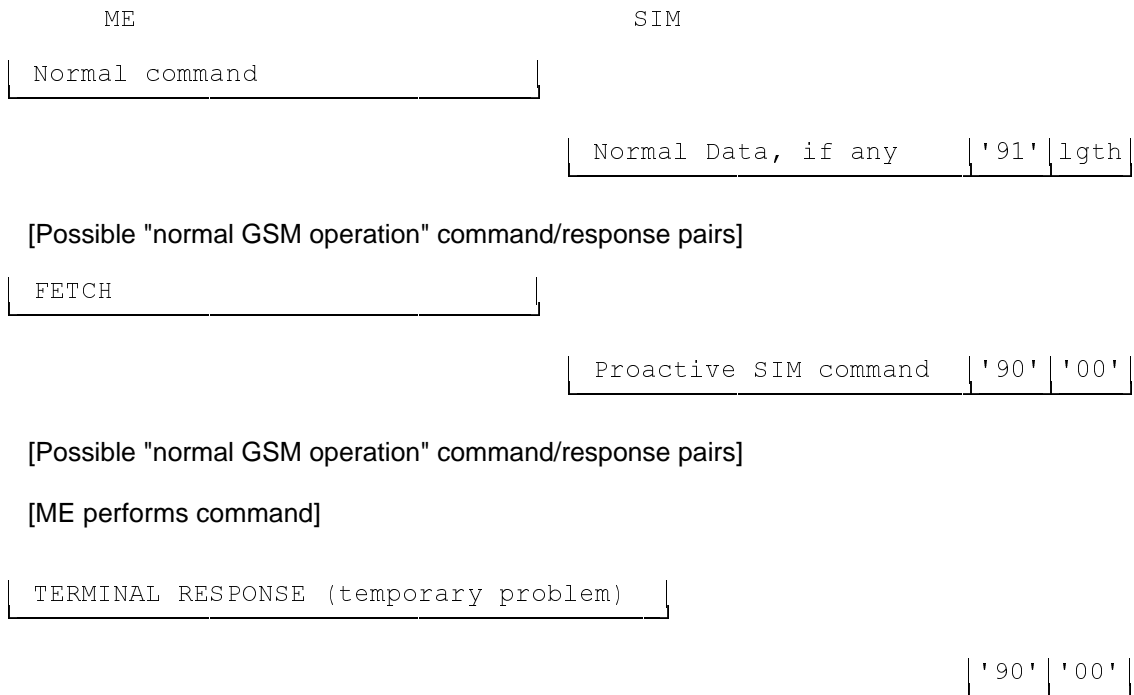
ME SIM

Normal command

Normal Data, if any | '91' | lgth

[Possible "normal GSM operation" command/response pairs]

FETCH

Proactive SIM command | '90' | '00'

[Possible "normal GSM operation" command/response pairs]

[ME performs command]

TERMINAL RESPONSE (temporary problem)

'90' | '00'